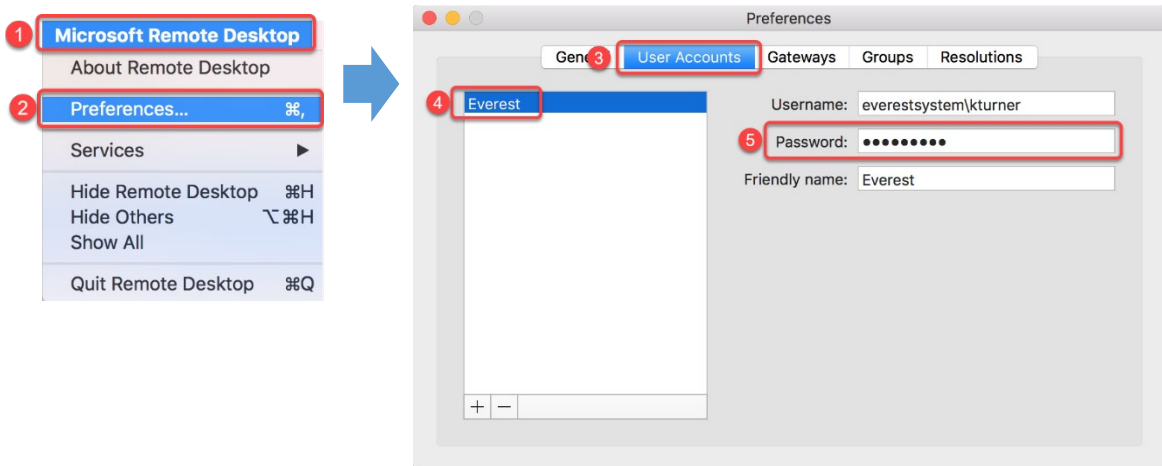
1 Microsoft Remote Desktop
About Remote Desktop
2 Preferences... ⌘,
Services ▶
Hide Remote Desktop ⌘H
Hide Others ⌥⌘H
Show All
Quit Remote Desktop ⌘Q

Preferences

Gene 3 User Accounts Gateways Groups Resolutions

4 Everest

Username: everestsystem\kturner
5 Password: ●●●●●●●●●
Friendly name: Everest

+ −